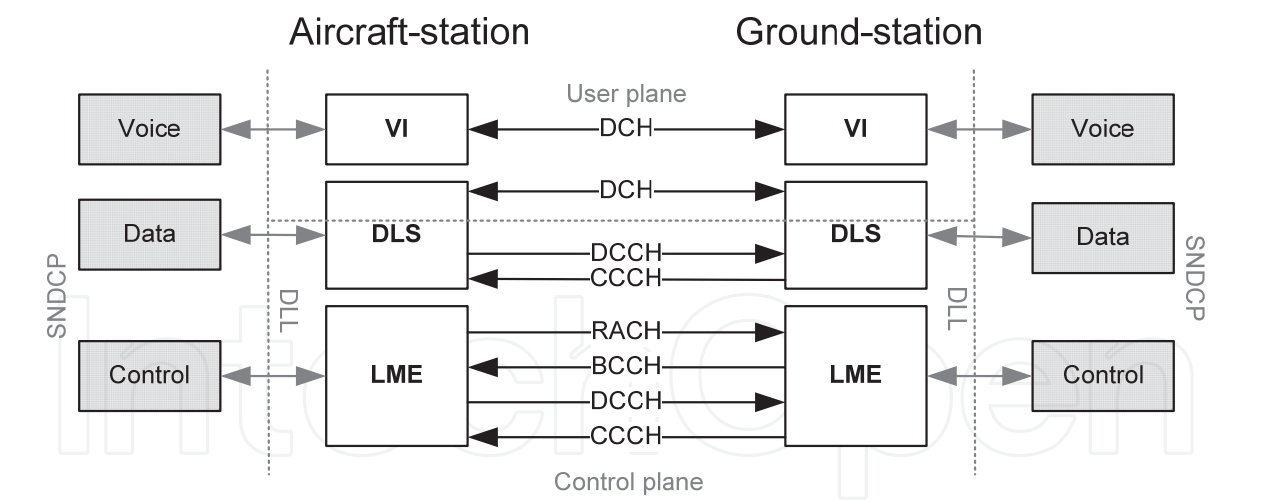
Aircraft-station

Ground-station

User plane

Voice

VI

DCH

VI

Voice

DCH

Data

DLS

DCCH

CCCH

DLS

Data

SNDCP

DLL

DLL

SNDCP

Control

LME

RACH

BCCH

DCCH

CCCH

LME

Control

Control plane

IntechOpen